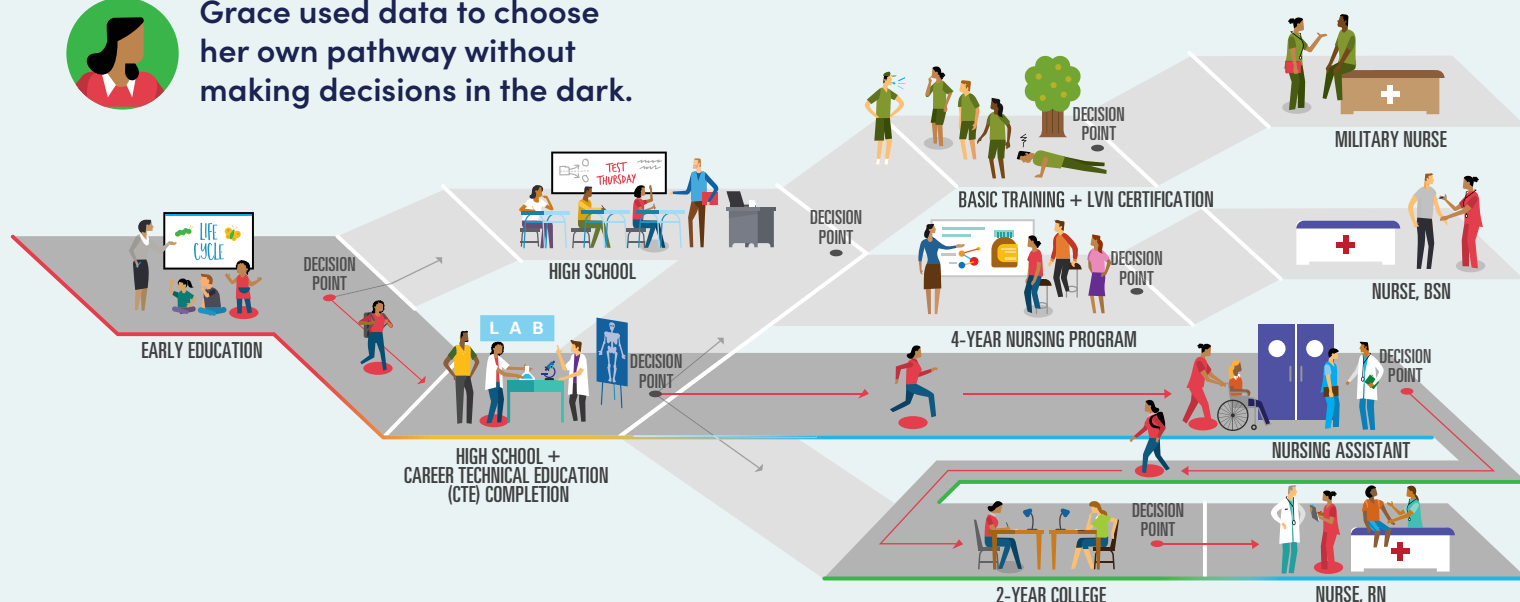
Grace used data to choose her own pathway without making decisions in the dark.

LIFE CYCLE

EARLY EDUCATION

DECISION POINT

TEST THURSDAY

HIGH SCHOOL

LAB

DECISION POINT

HIGH SCHOOL + CAREER TECHNICAL EDUCATION (CTE) COMPLETION

DECISION POINT

DECISION POINT

BASIC TRAINING + LVN CERTIFICATION

MILITARY NURSE

DECISION POINT

4-YEAR NURSING PROGRAM

NURSE, BSN

DECISION POINT

NURSING ASSISTANT

DECISION POINT

2-YEAR COLLEGE

NURSE, RN